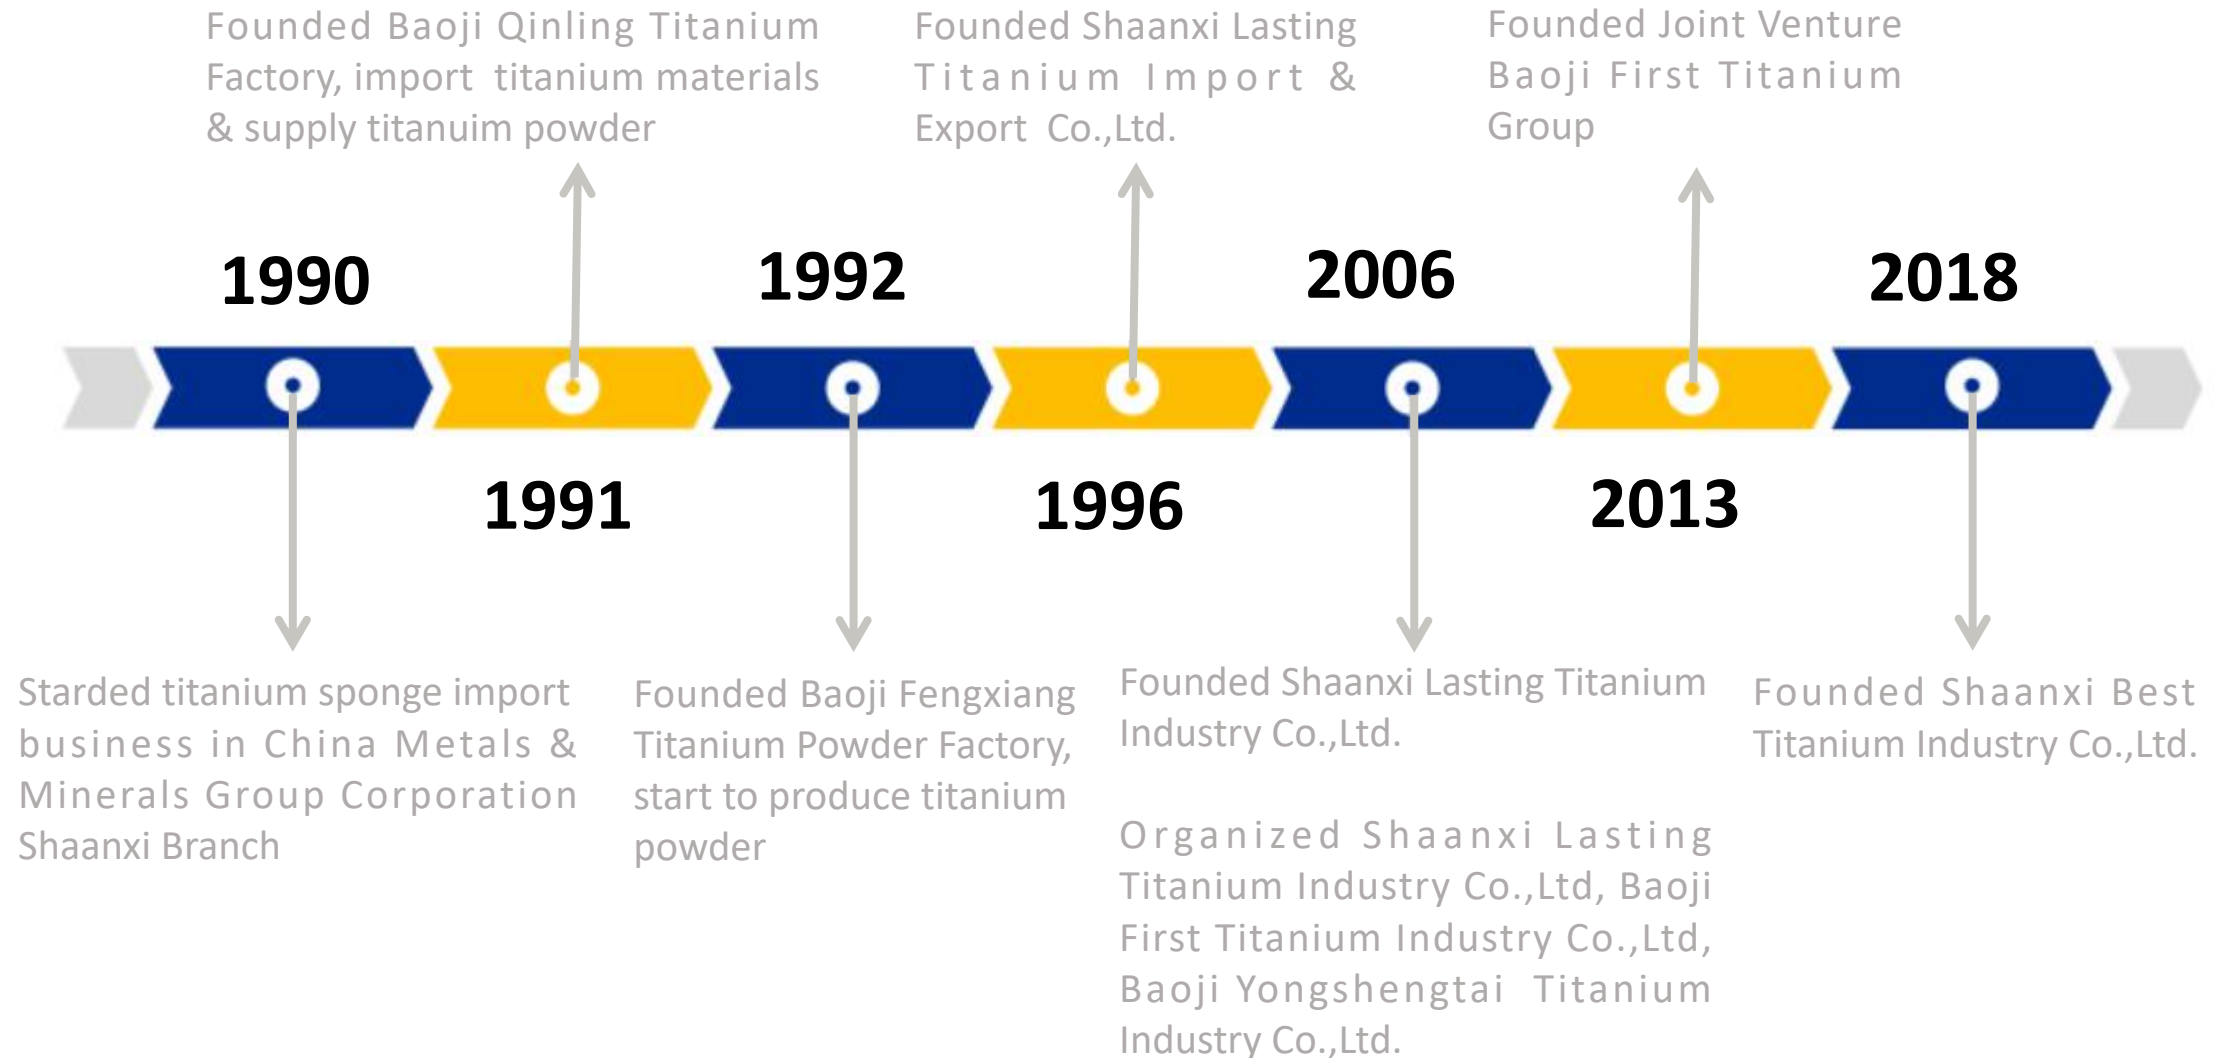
Founded Baoji Qinling Titanium Factory, import titanium materials & supply titanuim powder

Founded Shaanxi Lasting Titanium Import & Export Co.,Ltd.

Founded Joint Venture Baoji First Titanium Group

1990

1992

2006

2018

1991

1996

2013

Starded titanium sponge import business in China Metals & Minerals Group Corporation Shaanxi Branch

Founded Baoji Fengxiang Titanium Powder Factory, start to produce titanium powder

Founded Shaanxi Lasting Titanium Industry Co.,Ltd.

Organized Shaanxi Lasting Titanium Industry Co.,Ltd, Baoji First Titanium Industry Co.,Ltd, Baoji Yongshengtai Titanium Industry Co.,Ltd.

Founded Shaanxi Best Titanium Industry Co.,Ltd.